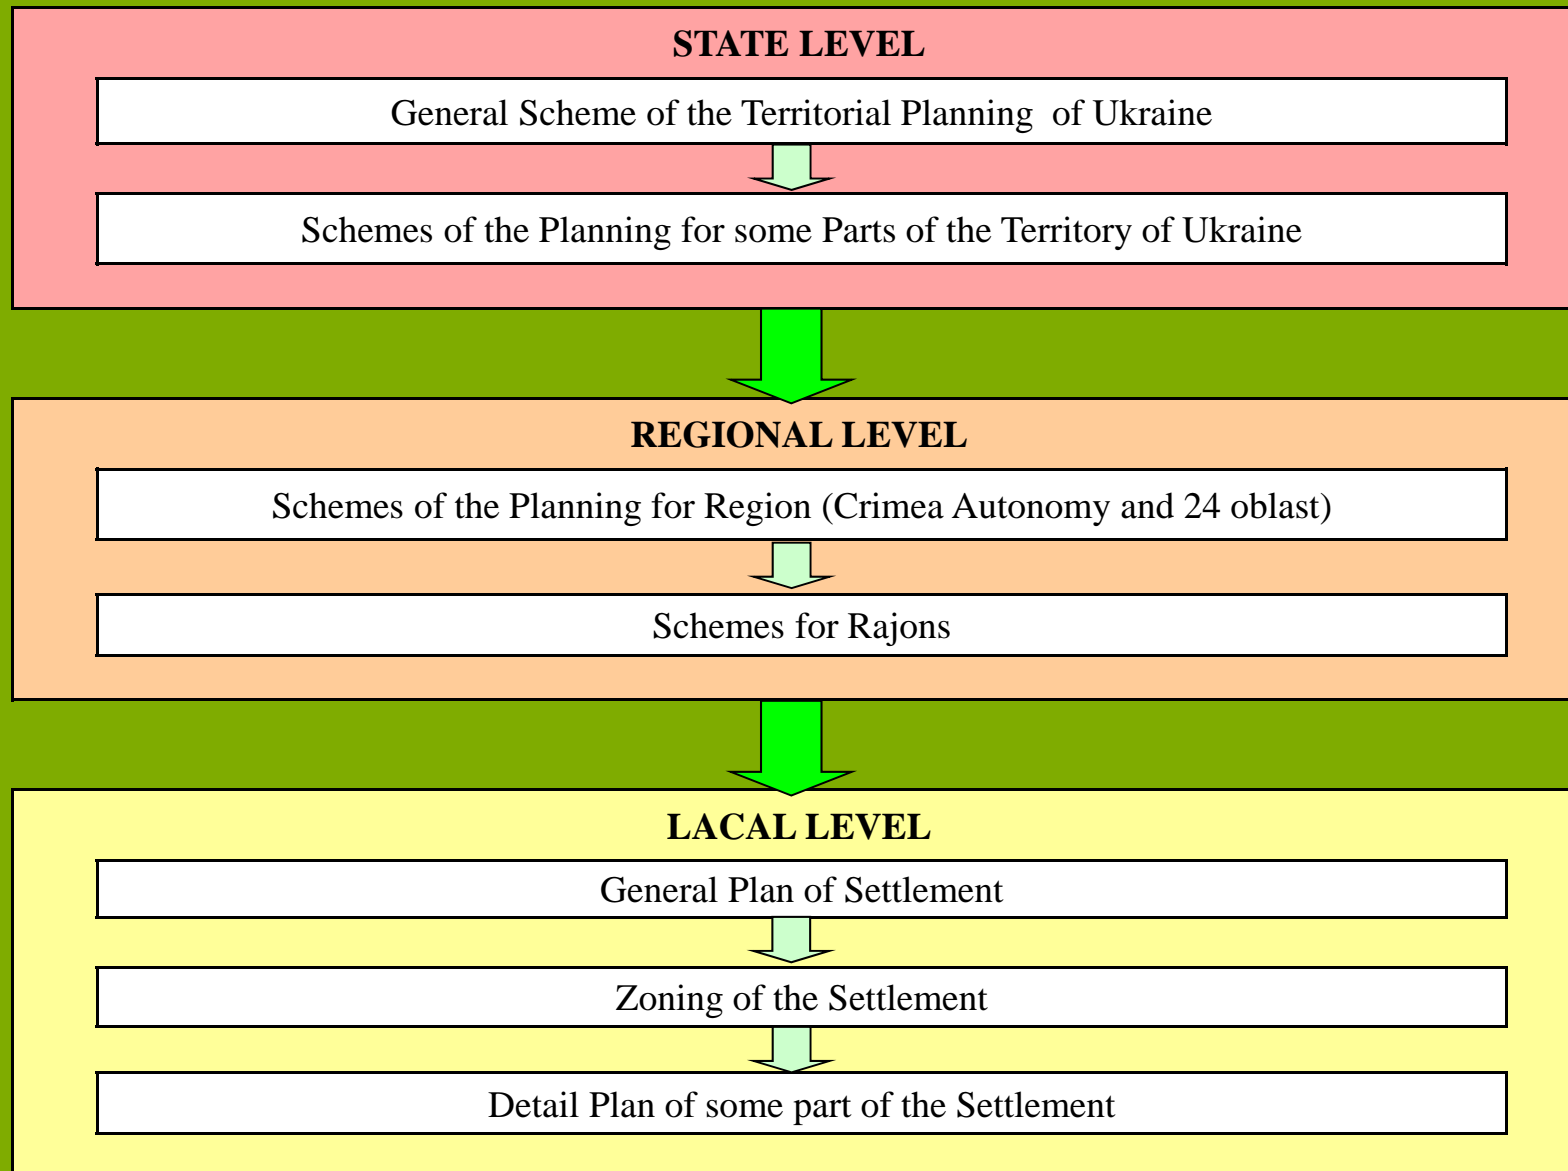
STATE LEVEL

General Scheme of the Territorial Planning of Ukraine

Schemes of the Planning for some Parts of the Territory of Ukraine

REGIONAL LEVEL

Schemes of the Planning for Region (Crimea Autonomy and 24 oblast)

Schemes for Rajons

LACAL LEVEL

General Plan of Settlement

Zoning of the Settlement

Detail Plan of some part of the Settlement